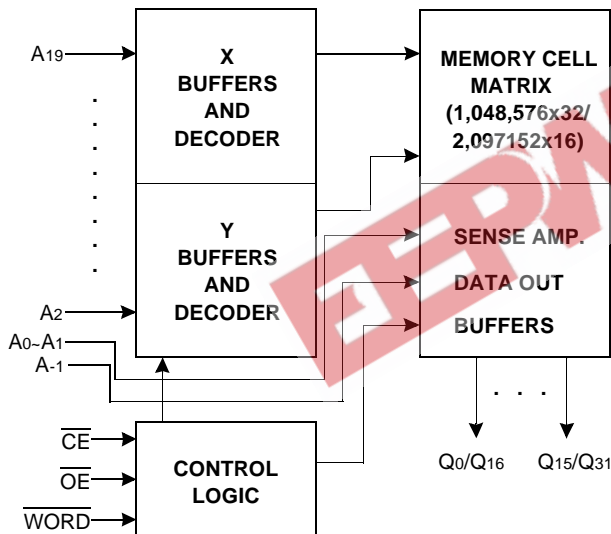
$A_{19}$

X BUFFERS AND DECODER

MEMORY CELL MATRIX (1,048,576x32/ 2,097152x16)

Y BUFFERS AND DECODER

SENSE AMP.

DATA OUT

BUFFERS

$A_2$

$A_0$~$A_1$

$A_{-1}$

$\overline{CE}$

$\overline{OE}$

$\overline{WORD}$

CONTROL LOGIC

$Q_0/Q_{16}$

$Q_{15}/Q_{31}$

EEPW